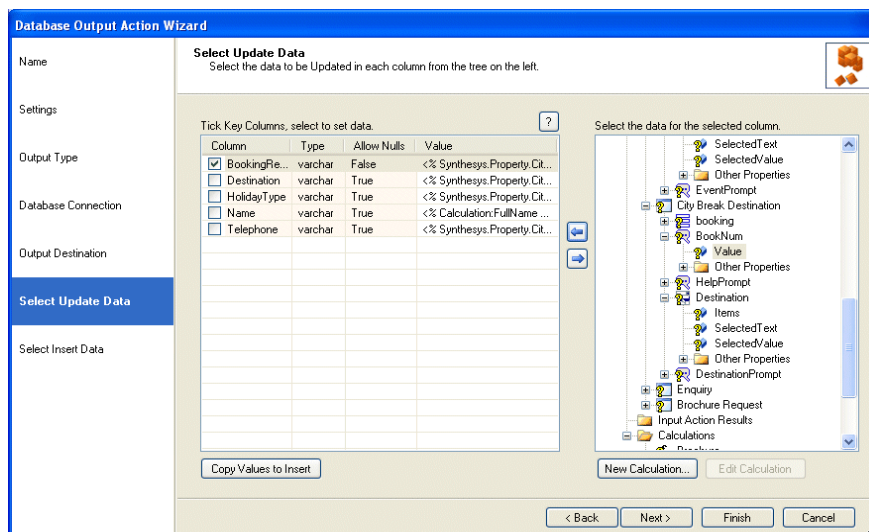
Database Output Action Wizard

Name

Settings

Output Type

Database Connection

Output Destination

Select Update Data

Select Insert Data

Select Update Data
Select the data to be Updated in each column from the tree on the left.

Tick Key Columns, select to set data.

?

| Column | Type | Allow Nulls | Value |
|---|---|---|---|
| BookingRe... | varchar | False | <% Synthesys.Property.Cit... |
| Destination | varchar | True | <% Synthesys.Property.Cit... |
| HolidayType | varchar | True | <% Synthesys.Property.Cit... |
| Name | varchar | True | <% Calculation:FullName ... |
| Telephone | varchar | True | <% Synthesys.Property.Cit... |

Copy Values to Insert

Select the data for the selected column.

SelectedText
SelectedValue
Other Properties
EventPrompt
City Break Destination
booking
BookNum
Value
Other Properties
HelpPrompt
Destination
Items
SelectedText
SelectedValue
Other Properties
DestinationPrompt
Enquiry
Brochure Request
Input Action Results
Calculations
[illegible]

New Calculation...

Edit Calculation

< Back

Next >

Finish

Cancel